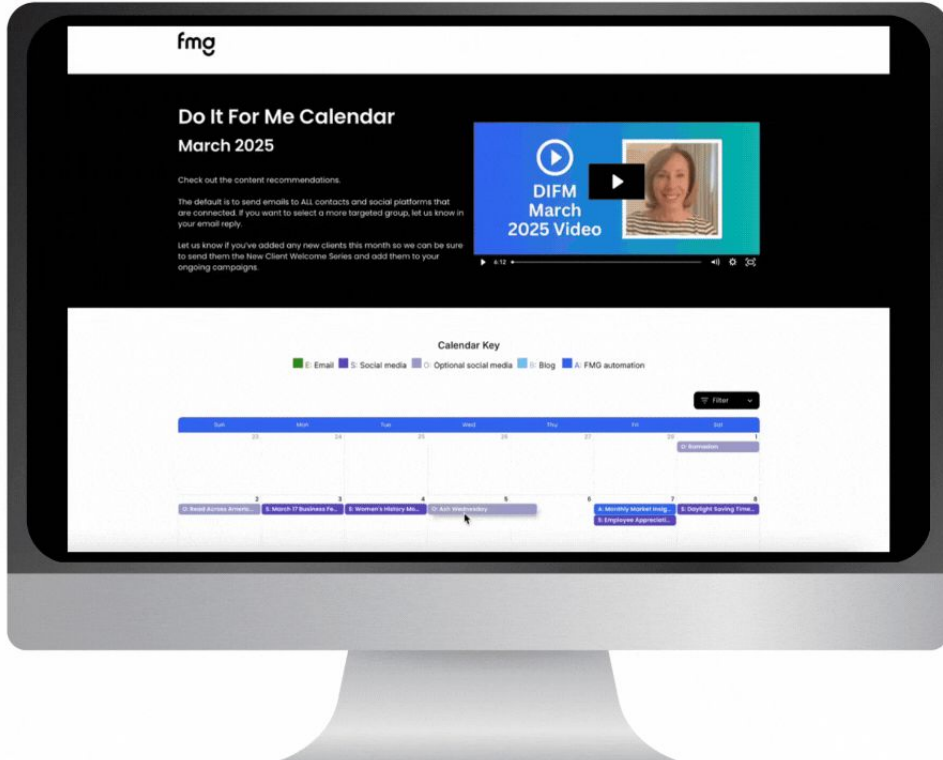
fmg

Do It For Me Calendar

March 2025

Check out the content recommendations.

The default is to send emails to ALL contacts and social platforms that are connected. If you want to select a more targeted group, let us know in your email reply.

Let us know if you've added any new clients this month so we can be sure to send them the New Client Welcome Series and add them to your ongoing campaigns.

DIFM March 2025 Video

6:12

Calendar Key

E: Email S: Social media O: Optional social media B: Blog A: FMG automation

Filter

| Sun | Mon | Tue | Wed | Thu | Fri | Sat |
|---|---|---|---|---|---|---|
| 23 | 24 | 25 | 26 | 27 | 28 | 1 O: Ramadan |
| 2 O: Read Across Americ... | 3 S: March 17 Business Fe... | 4 S: Women's History Mo... | 5 O: Ash Wednesday | 6 | 7 A: Monthly Market Insig... S: Employee Appreciati... | 8 S: Daylight Saving Time... |